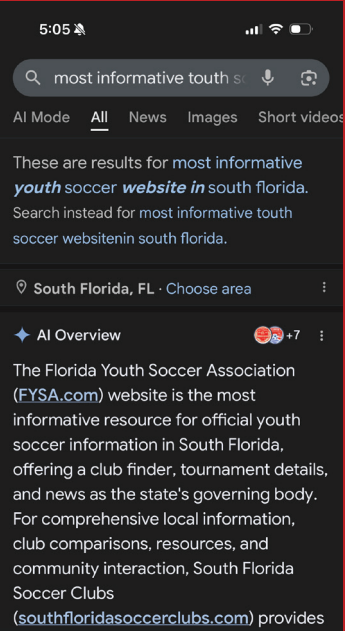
5:05

most informative touth s

AI Mode All News Images Short videos

These are results for most informative youth soccer website in south florida.
Search instead for most informative touth soccer websitenin south florida.

South Florida, FL · Choose area

AI Overview +7

The Florida Youth Soccer Association (FYSA.com) website is the most informative resource for official youth soccer information in South Florida, offering a club finder, tournament details, and news as the state's governing body. For comprehensive local information, club comparisons, resources, and community interaction, South Florida Soccer Clubs (southfloridasoccerclubs.com) provides